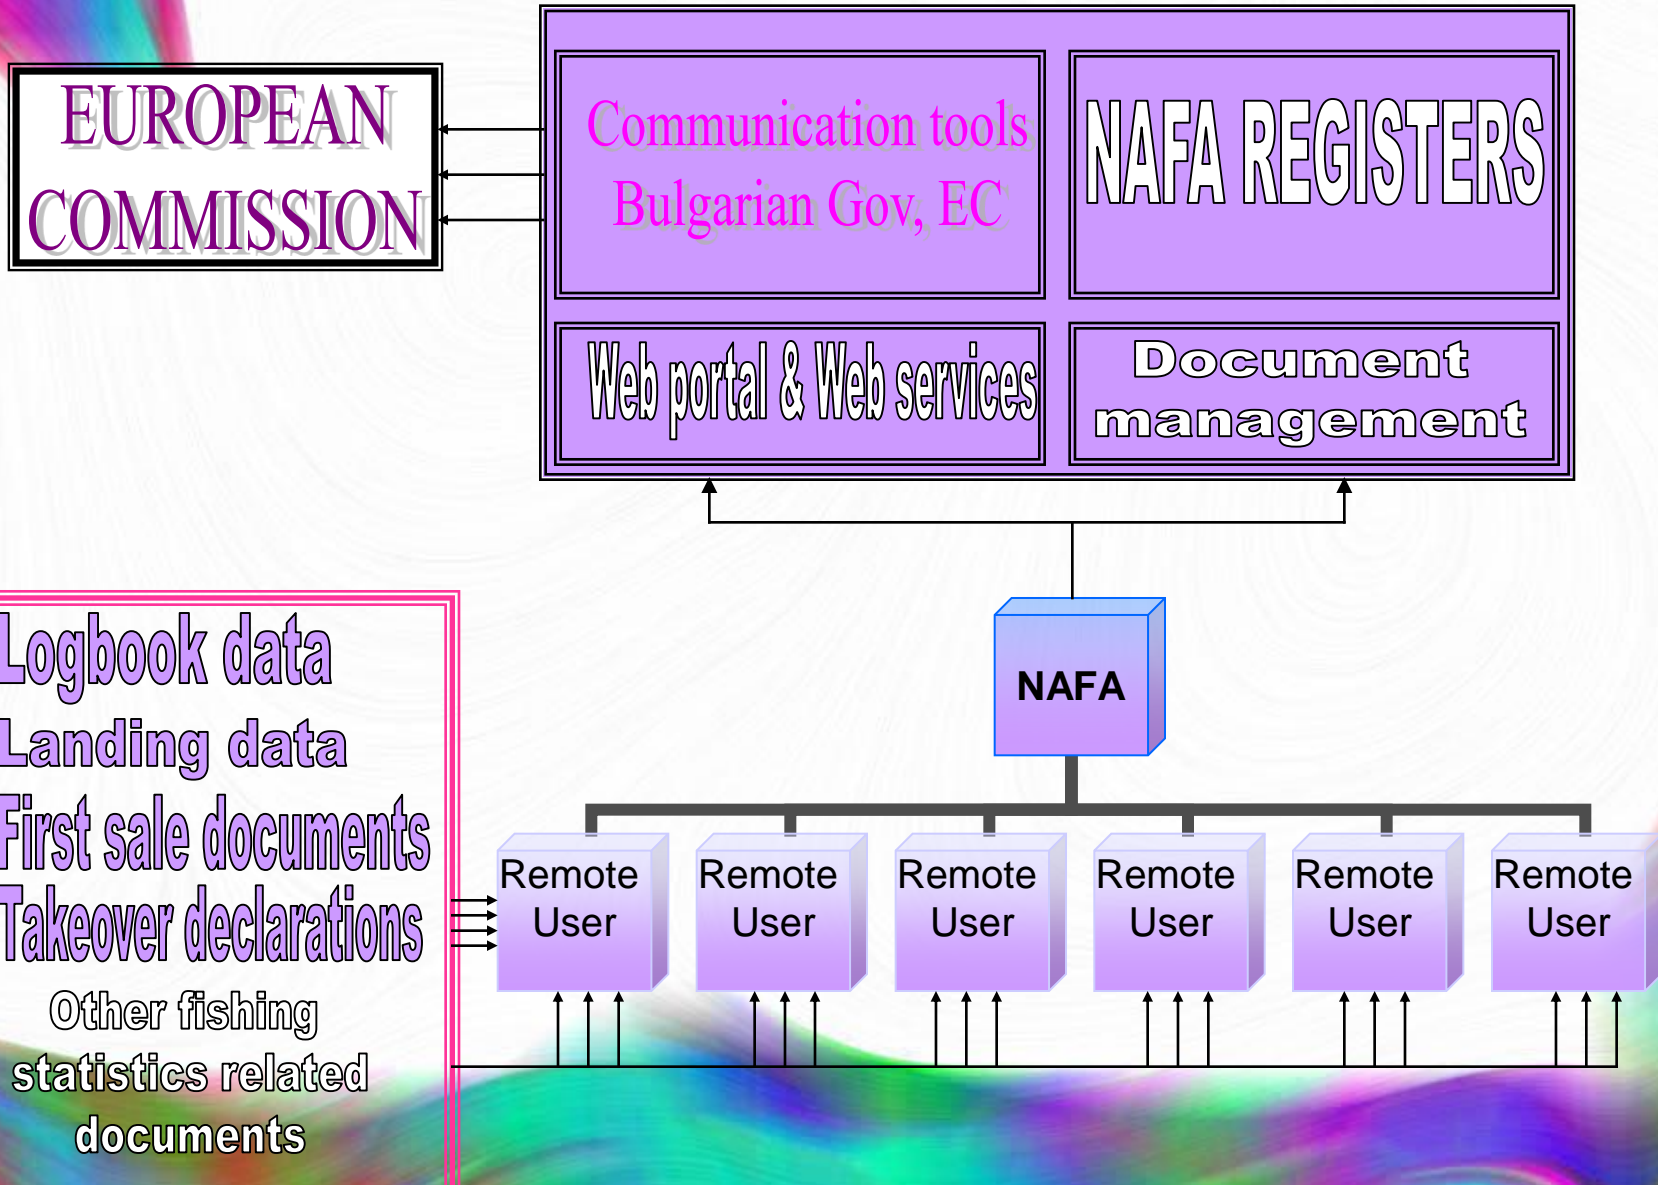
EUROPEAN COMMISSION

Communication tools Bulgarian Gov, EC

NAFA REGISTERS

Web portal & Web services

Document management

NAFA

Logbook data
Landing data
First sale documents
Takeover declarations
Other fishing statistics related documents

Remote User

Remote User

Remote User

Remote User

Remote User

Remote User